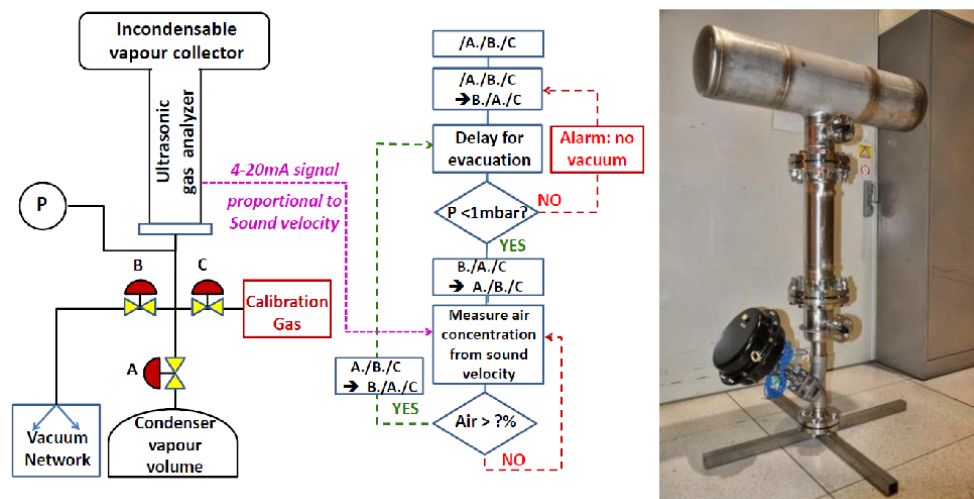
Incondensable vapour collector

Ultrasonic gas analyzer

4-20mA signal proportional to Sound velocity

P

B

C

Calibration Gas

A

Vacuum Network

Condenser vapour volume

/A./B./C

/A./B./C
➔B./A./C

Delay for evacuation

Alarm: no vacuum

P <1mbar?

NO

YES

B./A./C
➔ A./B./C

Measure air concentration from sound velocity

A./B./C
➔ B./A./C

YES

Air > ?%

NO